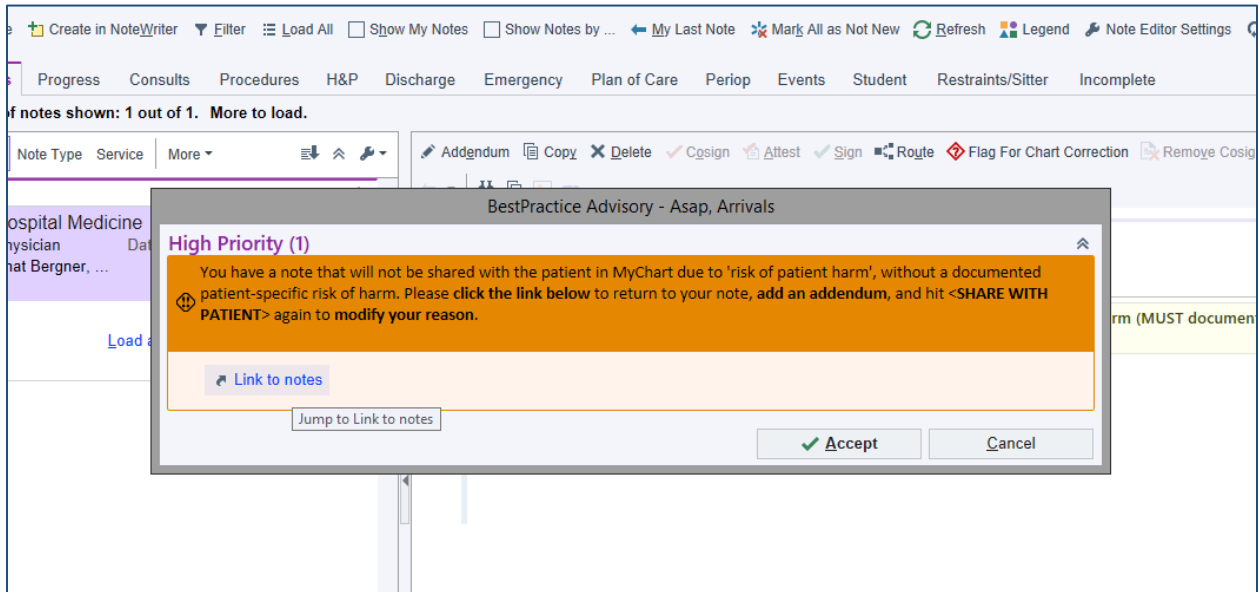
e Create in NoteWriter Filter Load All Show My Notes Show Notes by ... My Last Note Mark All as Not New Refresh Legend Note Editor Settings

s Progress Consults Procedures H&P Discharge Emergency Plan of Care Periop Events Student Restraints/Sitter Incomplete

f notes shown: 1 out of 1. More to load.

Note Type Service More

Addendum Copy Delete Cosign Attest Sign Route Flag For Chart Correction Remove Cosig

ospital Medicine
ysician Dat
hat Bergner, ...

Load a

rm (MUST documen

BestPractice Advisory - Asap, Arrivals

High Priority (1)

You have a note that will not be shared with the patient in MyChart due to 'risk of patient harm', without a documented patient-specific risk of harm. Please **click the link below** to return to your note, **add an addendum**, and hit <**SHARE WITH PATIENT**> again to **modify your reason**.

Link to notes

Jump to Link to notes

Accept Cancel